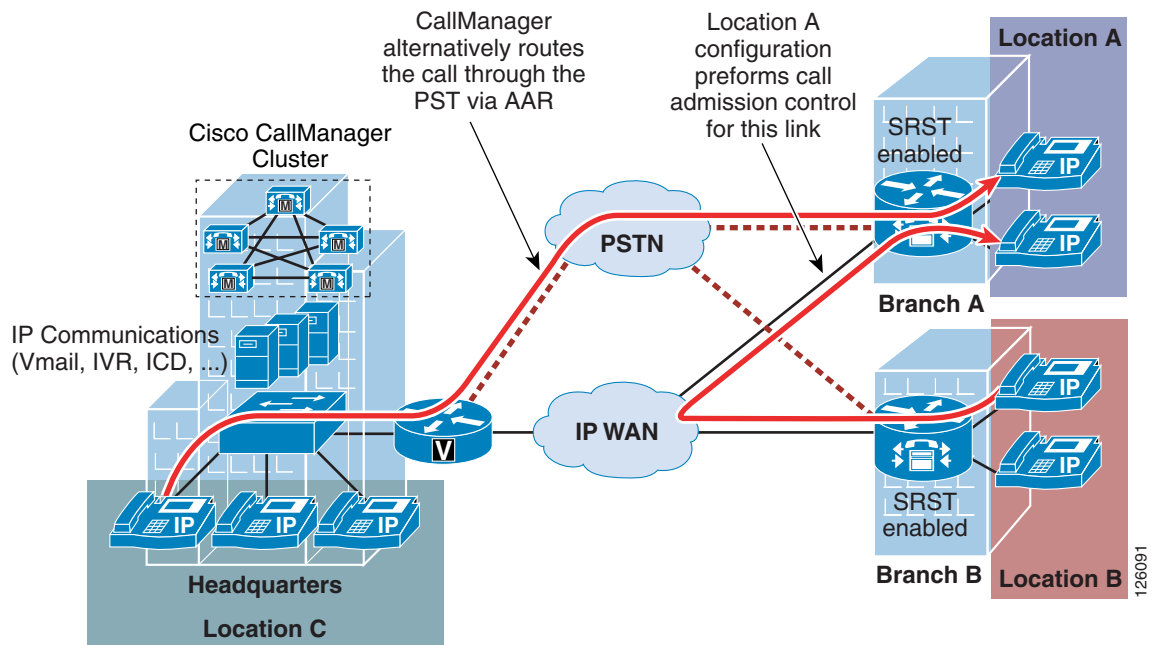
CallManager alternatively routes the call through the PST via AAR

Location A configuration preforms call admission control for this link

Location A

Cisco CallManager Cluster

M

M

M

M

M

SRST enabled

IP

IP

PSTN

Branch A

IP Communications (Vmail, IVR, ICD, ...)

IP

IP WAN

V

IP

SRST enabled

IP

IP

IP

Headquarters

Location C

Branch B

Location B

126091